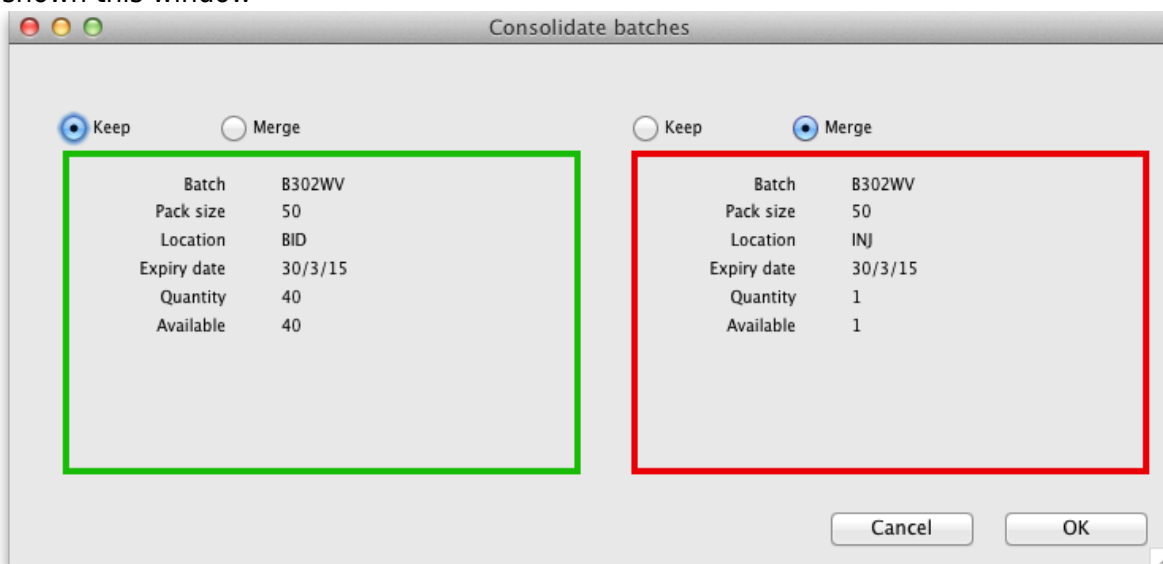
shown this window

Consolidate batches

Keep Merge

| Batch | B302WV |
|---|---|
| Pack size | 50 |
| Location | BID |
| Expiry date | 30/3/15 |
| Quantity | 40 |
| Available | 40 |

Keep Merge

| Batch | B302WV |
|---|---|
| Pack size | 50 |
| Location | INJ |
| Expiry date | 30/3/15 |
| Quantity | 1 |
| Available | 1 |

Cancel OK